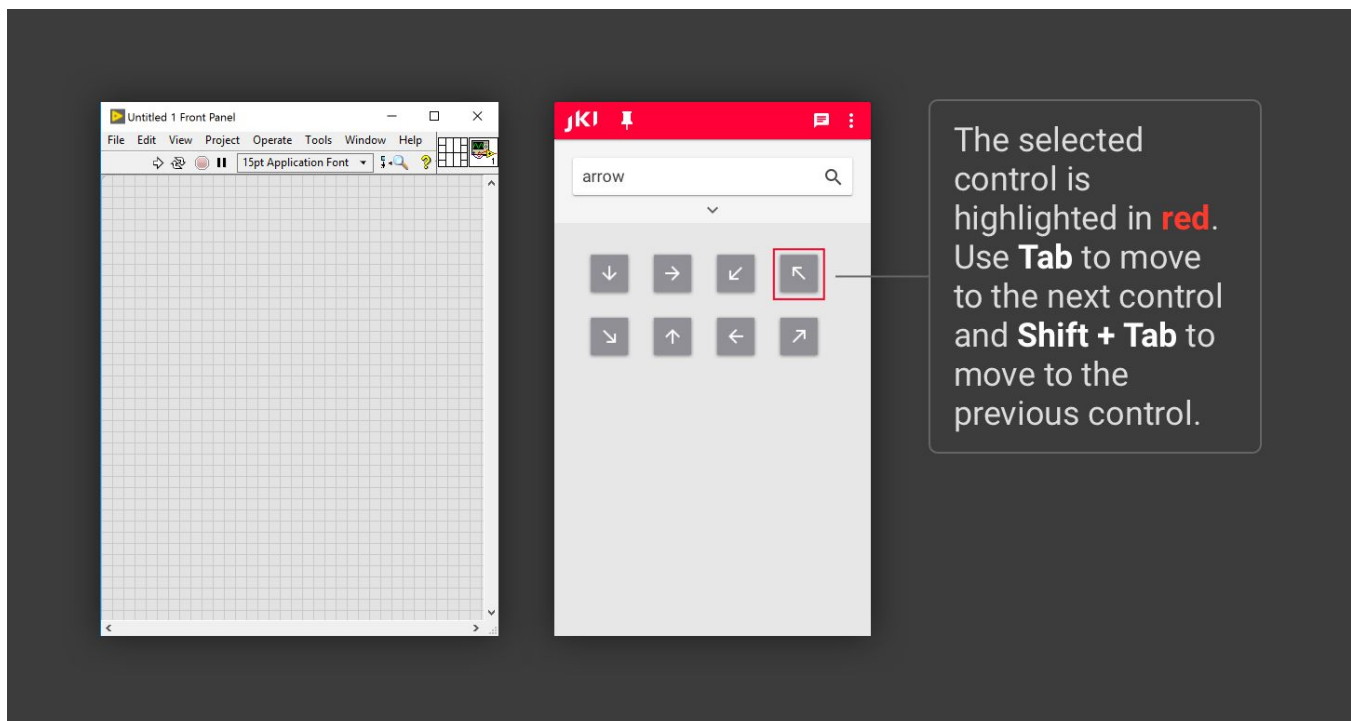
Untitled 1 Front Panel

File Edit View Project Operate Tools Window Help

15pt Application Font

1

JKI

arrow

The selected control is highlighted in **red**. Use **Tab** to move to the next control and **Shift + Tab** to move to the previous control.